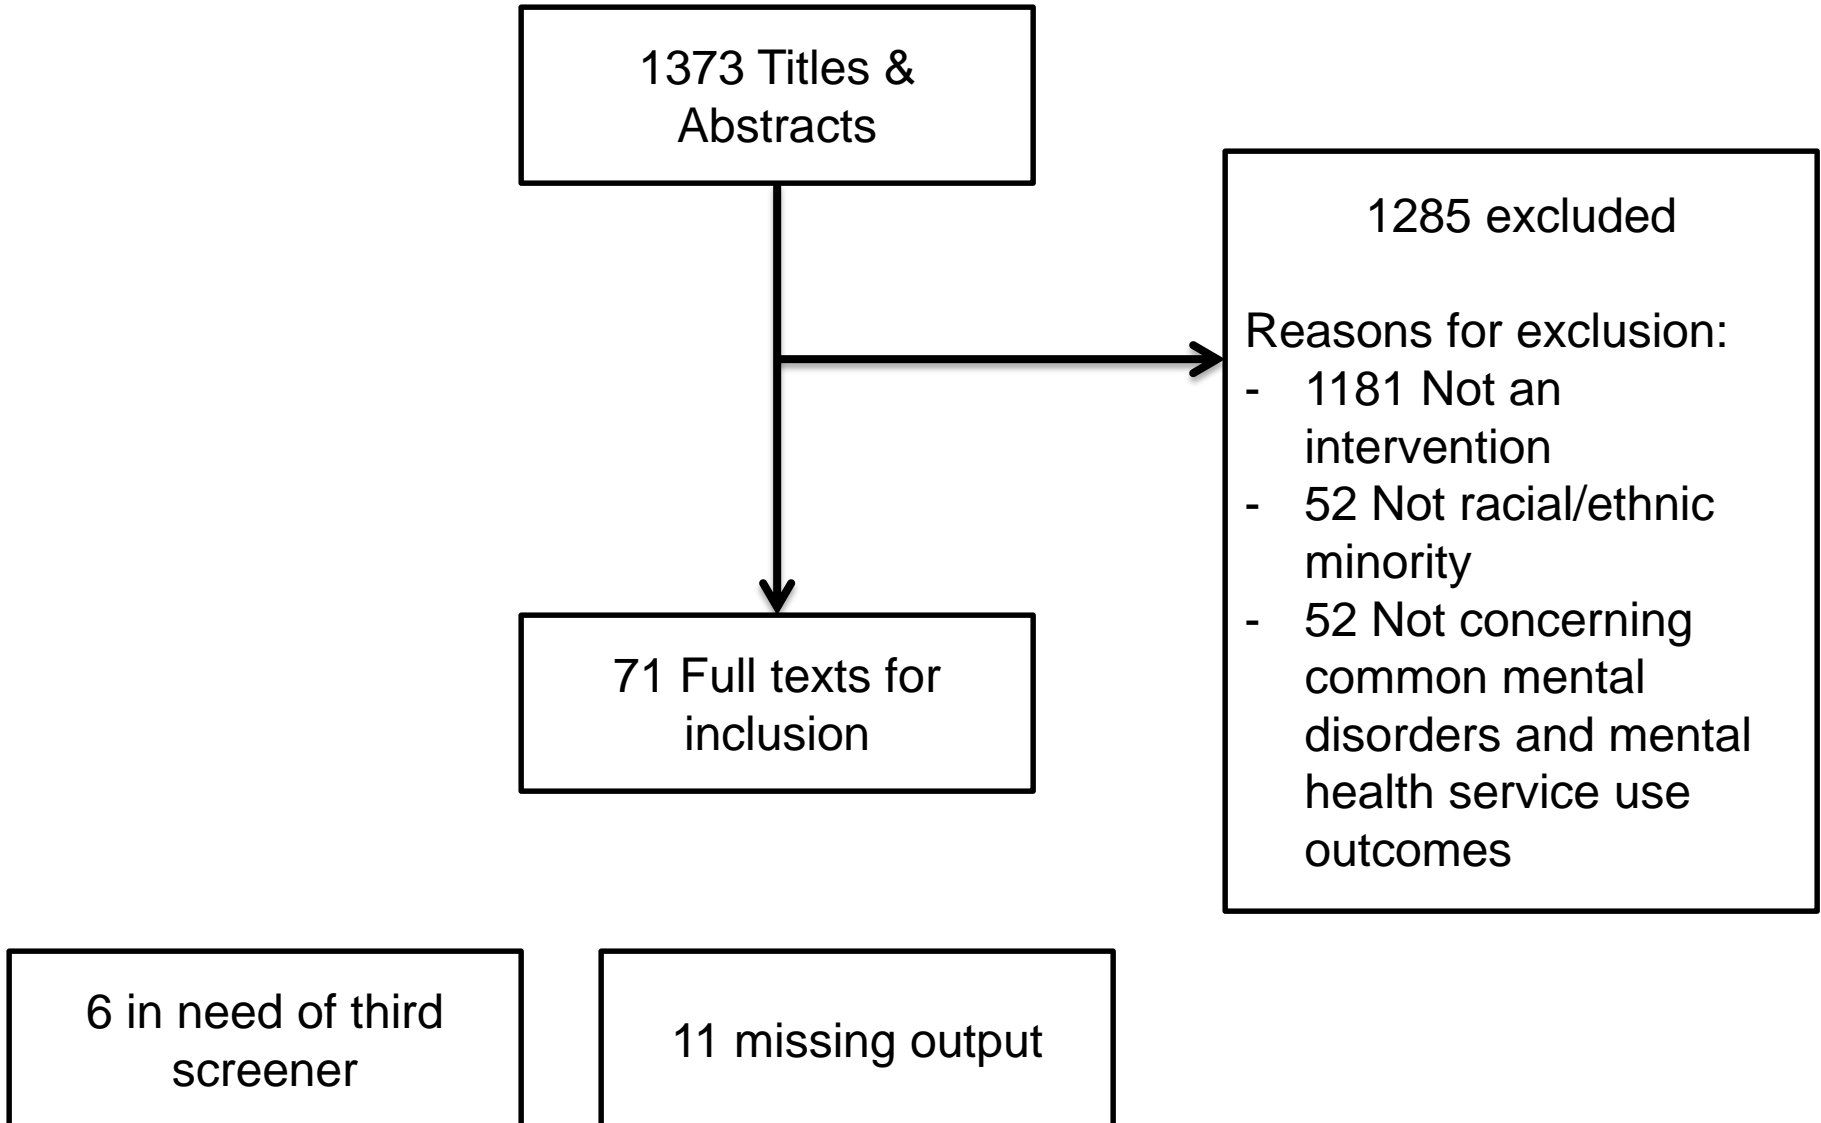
1373 Titles & Abstracts

1285 excluded

Reasons for exclusion:
- 1181 Not an intervention
- 52 Not racial/ethnic minority
- 52 Not concerning common mental disorders and mental health service use outcomes

71 Full texts for inclusion

6 in need of third screener

11 missing output